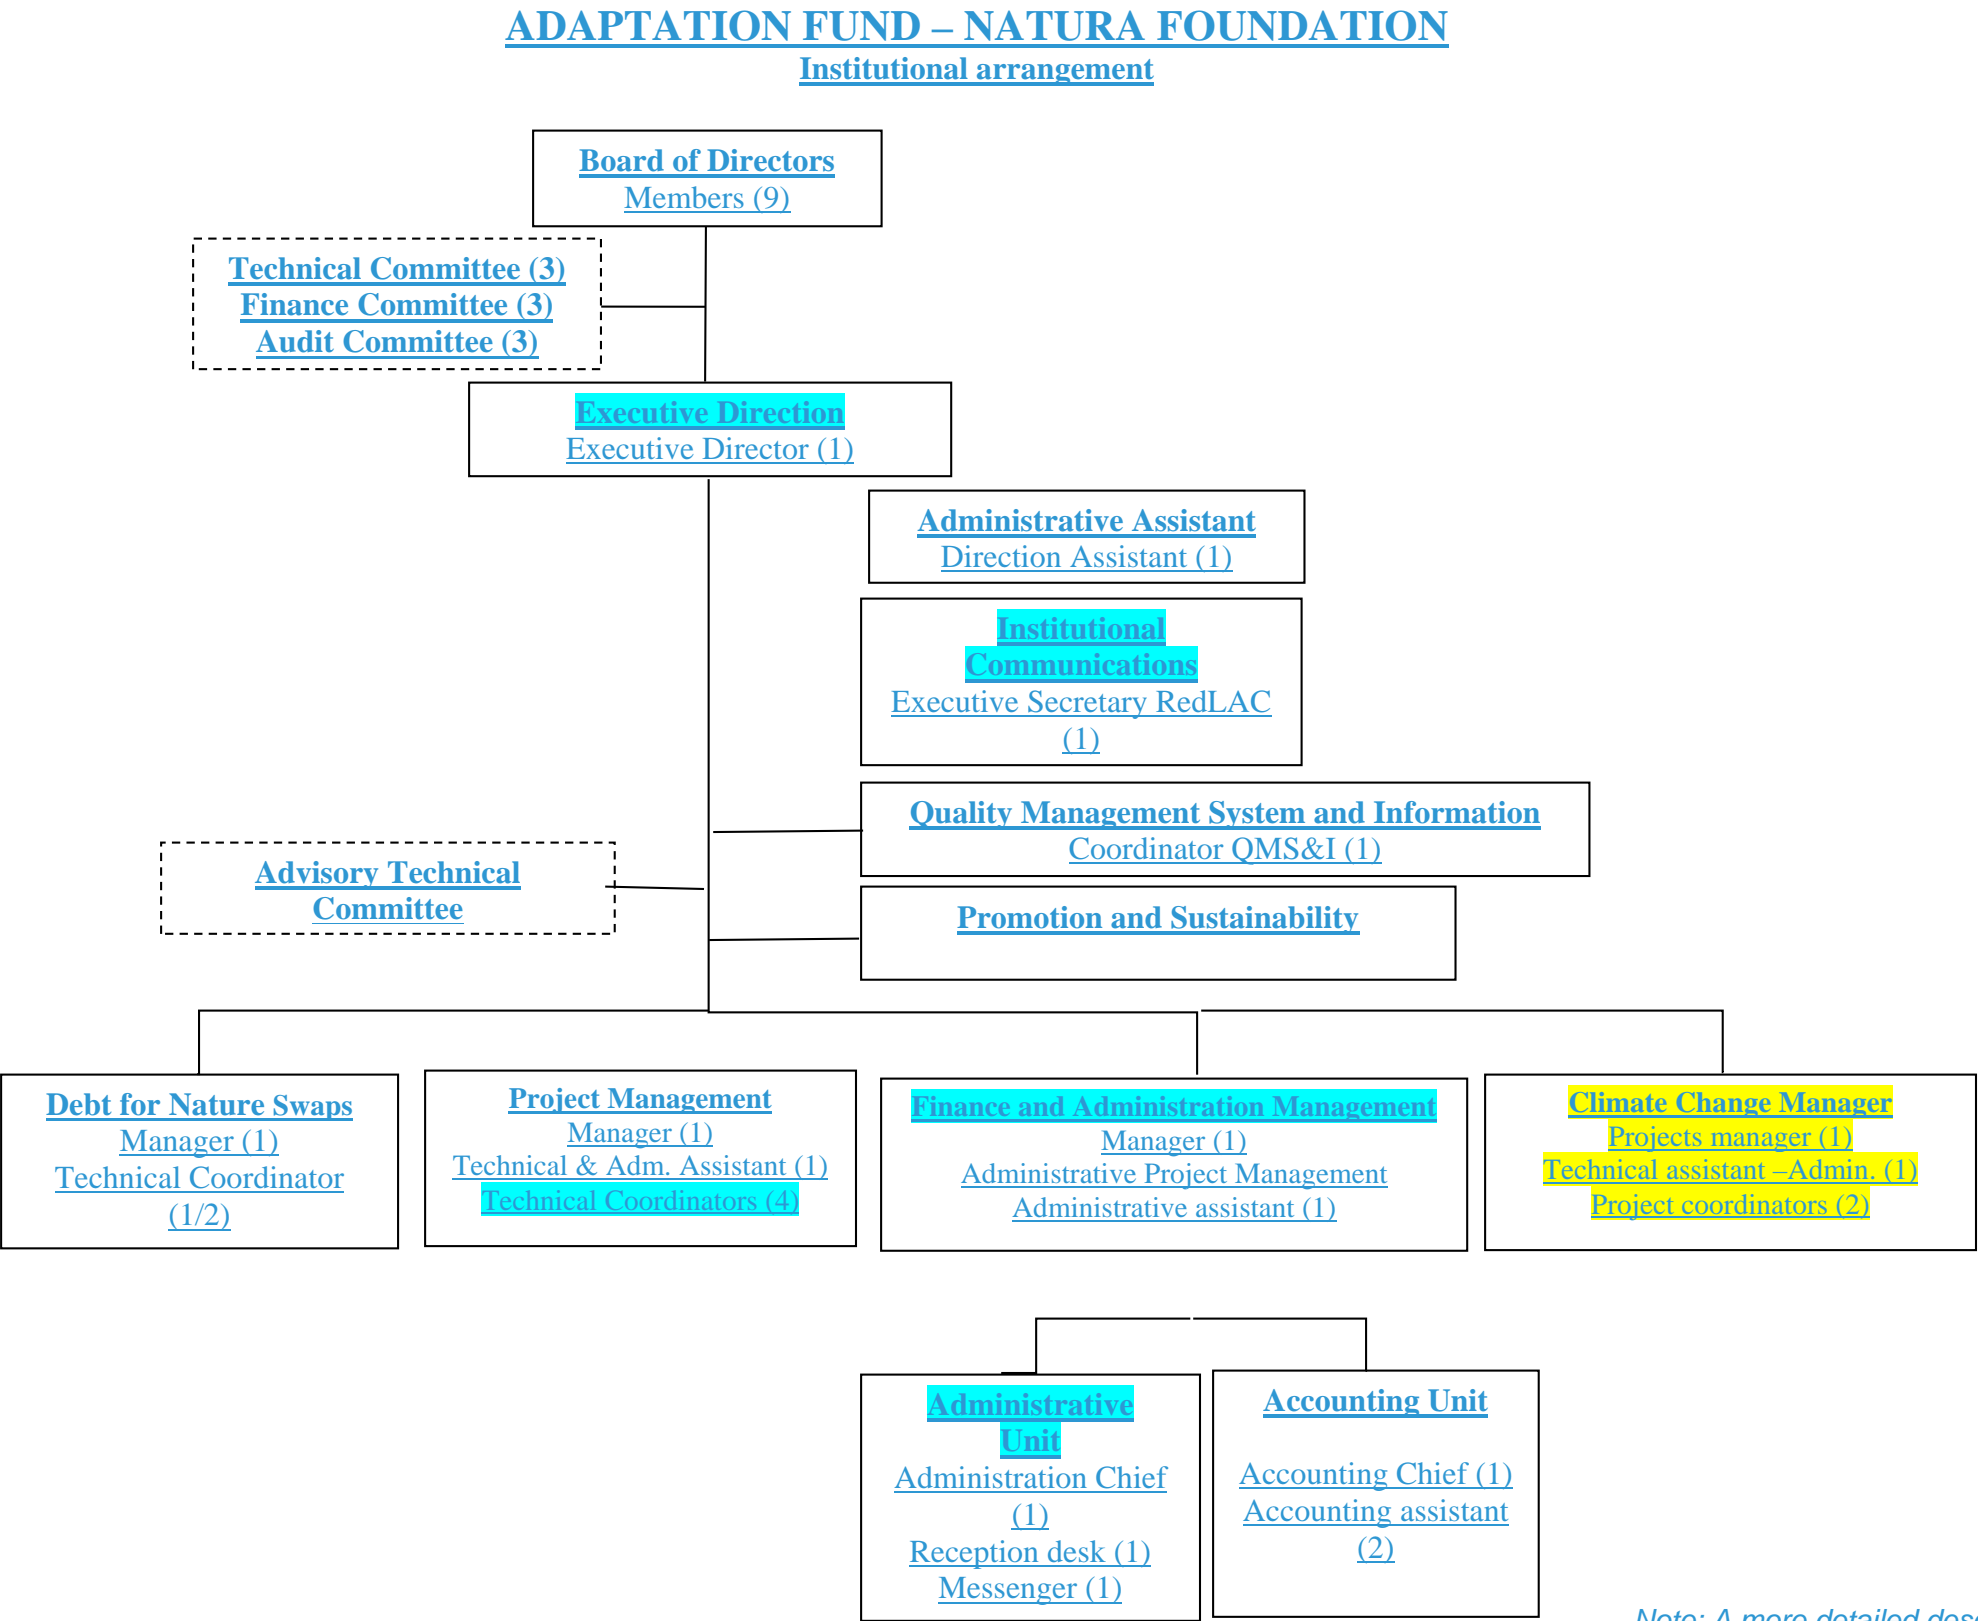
ADAPTATION FUND – NATURA FOUNDATION
Institutional arrangement

Board of Directors
Members (9)

Technical Committee (3)
Finance Committee (3)
Audit Committee (3)

Executive Direction
Executive Director (1)

Administrative Assistant
Direction Assistant (1)

Institutional Communications
Executive Secretary RedLAC (1)

Quality Management System and Information
Coordinator QMS&I (1)

Advisory Technical Committee

Promotion and Sustainability

Debt for Nature Swaps
Manager (1)
Technical Coordinator (1/2)

Project Management
Manager (1)
Technical & Adm. Assistant (1)
Technical Coordinators (4)

Finance and Administration Management
Manager (1)
Administrative Project Management
Administrative assistant (1)

Climate Change Manager
Projects manager (1)
Technical assistant –Admin. (1)
Project coordinators (2)

Administrative Unit
Administration Chief (1)
Reception desk (1)
Messenger (1)

Accounting Unit
Accounting Chief (1)
Accounting assistant (2)

Note: A more detailed des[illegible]